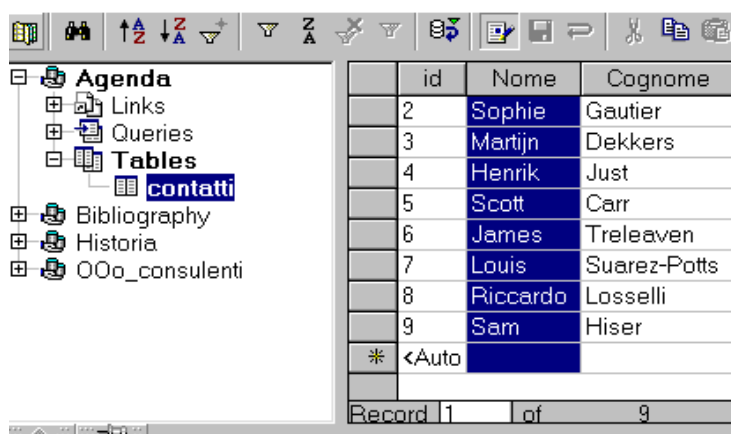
Agenda
Links
Queries
Tables
contatti
Bibliography
Historia
OOo_consulenti

| | id | Nome | Cognome |
|---|---|---|---|
| | 2 | Sophie | Gautier |
| | 3 | Martijn | Dekkers |
| | 4 | Henrik | Just |
| | 5 | Scott | Carr |
| | 6 | James | Treleaven |
| | 7 | Louis | Suarez-Potts |
| | 8 | Riccardo | Losselli |
| | 9 | Sam | Hiser |
| * | <Auto | | |

Record 1 of 9